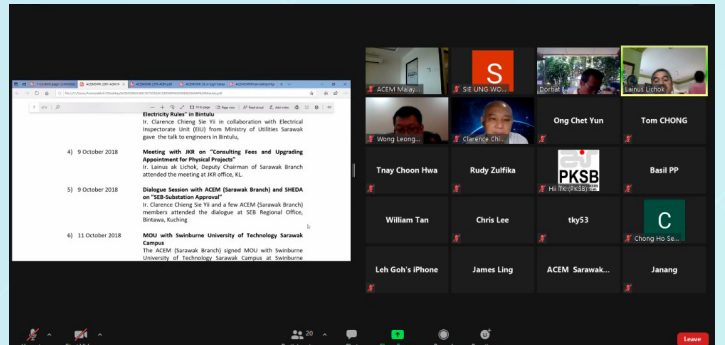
Electricity Rules" in Bintulu
Ir. Clarence Chieng Sie Yi in collaboration with Electrical Inspectorate Unit (EIU) from Ministry of Utilities Sarawak gave the talk to engineers in Bintulu.

4) 9 October 2018 Meeting with JKR on "Consulting Fees and Upgrading Appointment for Physical Projects"
Ir. Lainus ak Lichok, Deputy Chairman of Sarawak Branch attended the meeting at JKR office, KL.

5) 9 October 2018 Dialogue Session with ACEM (Sarawak Branch) and SHEDA on "SEB-Substation Approval"
Ir. Clarence Chieng Sie Yi and a few ACEM (Sarawak Branch) members attended the dialogue at SEB Regional Office, Bintawa, Kuching

6) 11 October 2018 MOU with Swinburne University of Technology Sarawak Campus
The ACEM (Sarawak Branch) signed MOU with Swinburne University of Technology Sarawak Campus at Swinburne

ACEM Malay...
S
SIE UNG WO...
Dorbit
Lainus Lichok
Wong Leong...
Clarence Chi...
Ong Chet Yun
Tom CHONG
Tnay Choon Hwa
Rudy Zulfika
PKSB
Hii Tic (PKSB)
Basil PP
William Tan
Chris Lee
tky53
C
Chong Ho Se...
Leh Goh's iPhone
James Ling
ACEM Sarawak...
Janang
20
Leave